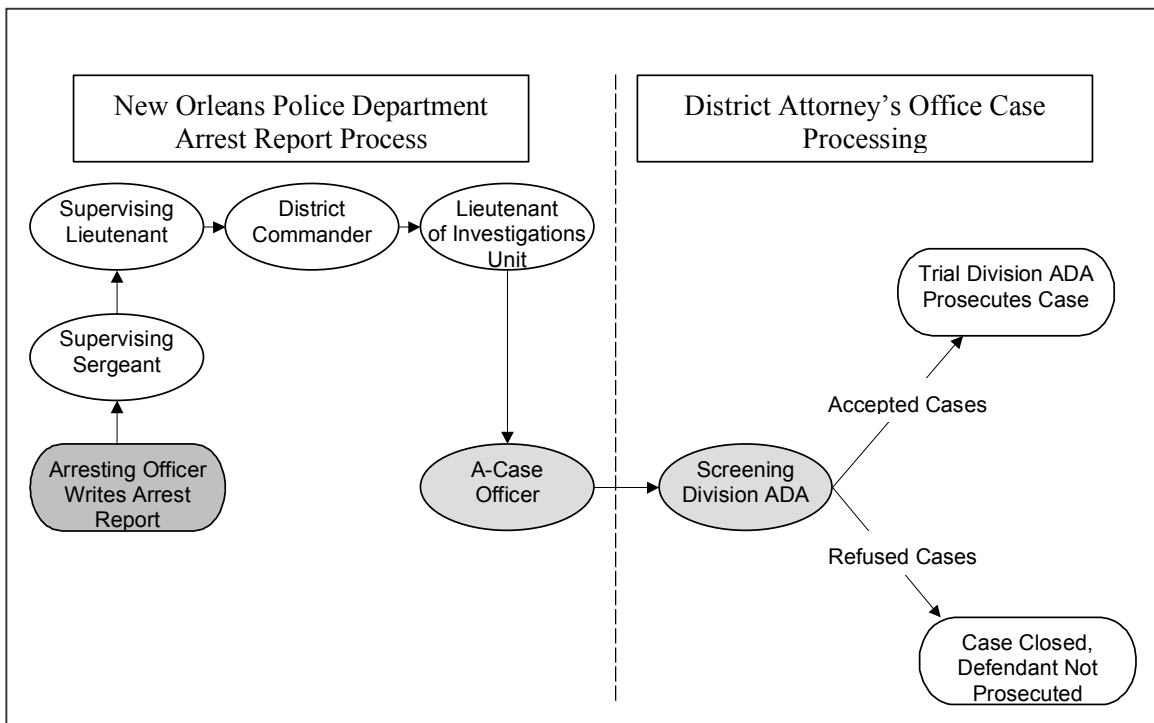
New Orleans Police Department Arrest Report Process

District Attorney's Office Case Processing

Supervising Lieutenant

District Commander

Lieutenant of Investigations Unit

Supervising Sergeant

Arresting Officer Writes Arrest Report

A-Case Officer

Screening Division ADA

Accepted Cases

Trial Division ADA Prosecutes Case

Refused Cases

Case Closed, Defendant Not Prosecuted